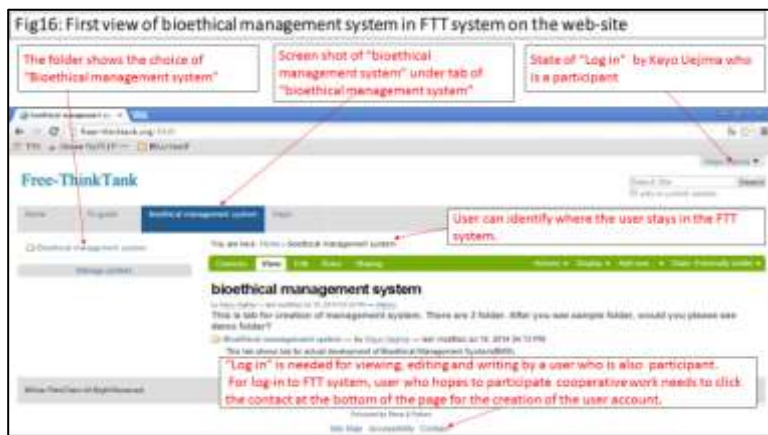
Fig16: First view of bioethical management system in FTT system on the web-site

The folder shows the choice of "Bioethical management system"

Screen shot of "bioethical management system" under tab of "bioethical management system"

State of "Log in" by Keyo Uejima who is a participant

Free-ThinkTank

Home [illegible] Bioethical management system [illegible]

User can identify where the user stays in the FTT system.

Bioethical management system

Manage portlets

You are here: Home › bioethical management system

Contents View Edit Rules Sharing

bioethical management system

This is tab for creation of management system. There are 2 folder. After you see sample folder, would you please see demo folder?

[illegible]

"Log in" is needed for viewing, editing and writing by a user who is also participant. For log-in to FTT system, user who hopes to participate cooperative work needs to click the contact at the bottom of the page for the creation of the user account.

Site Map Accessibility Contact